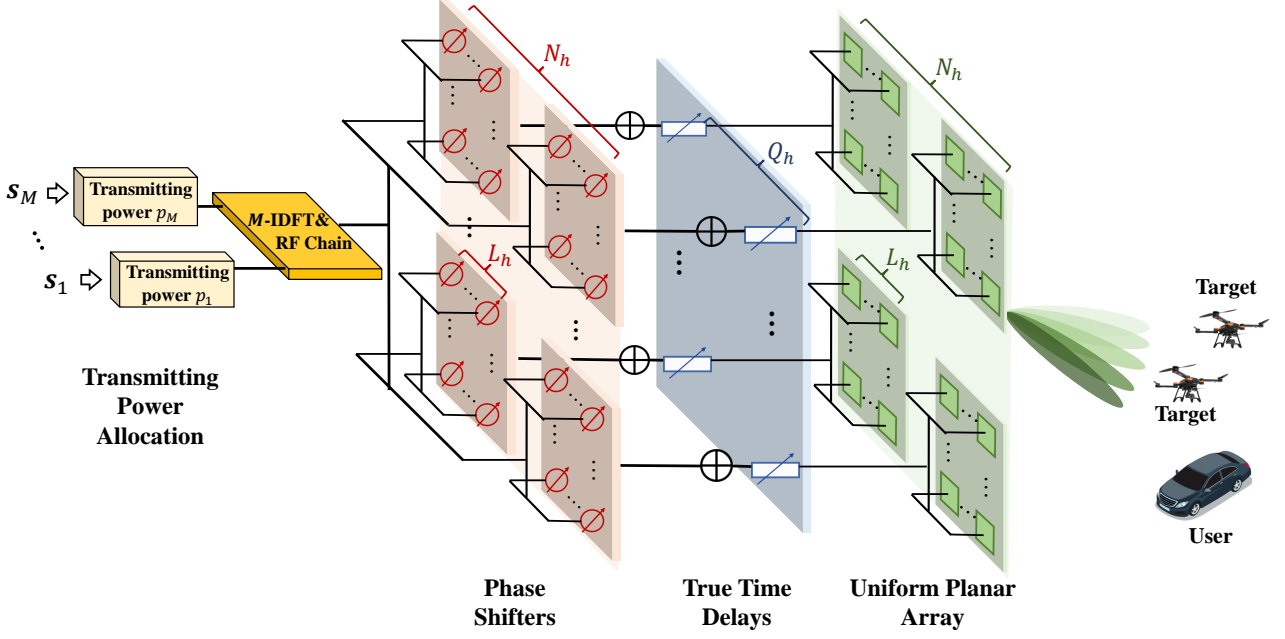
$s_M$ Transmitting power $p_M$

$s_1$ Transmitting power $p_1$

$M$-IDFT& RF Chain

$N_h$

$L_h$

$Q_h$

$N_h$

$L_h$

Target

Target

User

Transmitting Power Allocation

Phase Shifters

True Time Delays

Uniform Planar Array